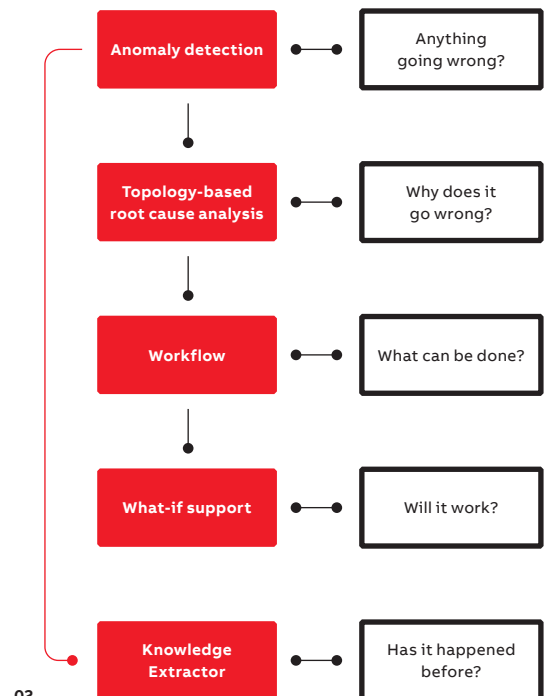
Anomaly detection

Anything going wrong?

Topology-based root cause analysis

Why does it go wrong?

Workflow

What can be done?

What-if support

Will it work?

Knowledge Extractor

Has it happened before?

03